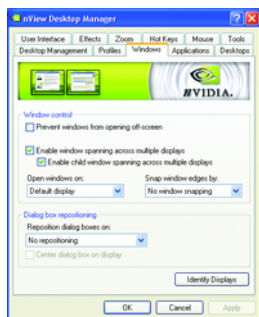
nView Desktop Manager

User Interface | Effects | Zoom | Hot Keys | Mouse | Tools
Desktop Management | Profiles | Windows | Applications | Desktops

NVIDIA.

Window control

Prevent windows from opening off-screen

Enable window spanning across multiple displays

Enable child window spanning across multiple displays

Open windows on:
Default display

Snap window edges by:
No window snapping

Dialog box repositioning

Reposition dialog boxes on:
No repositioning

Center dialog box on display

Identify Displays

OK | Cancel | Apply